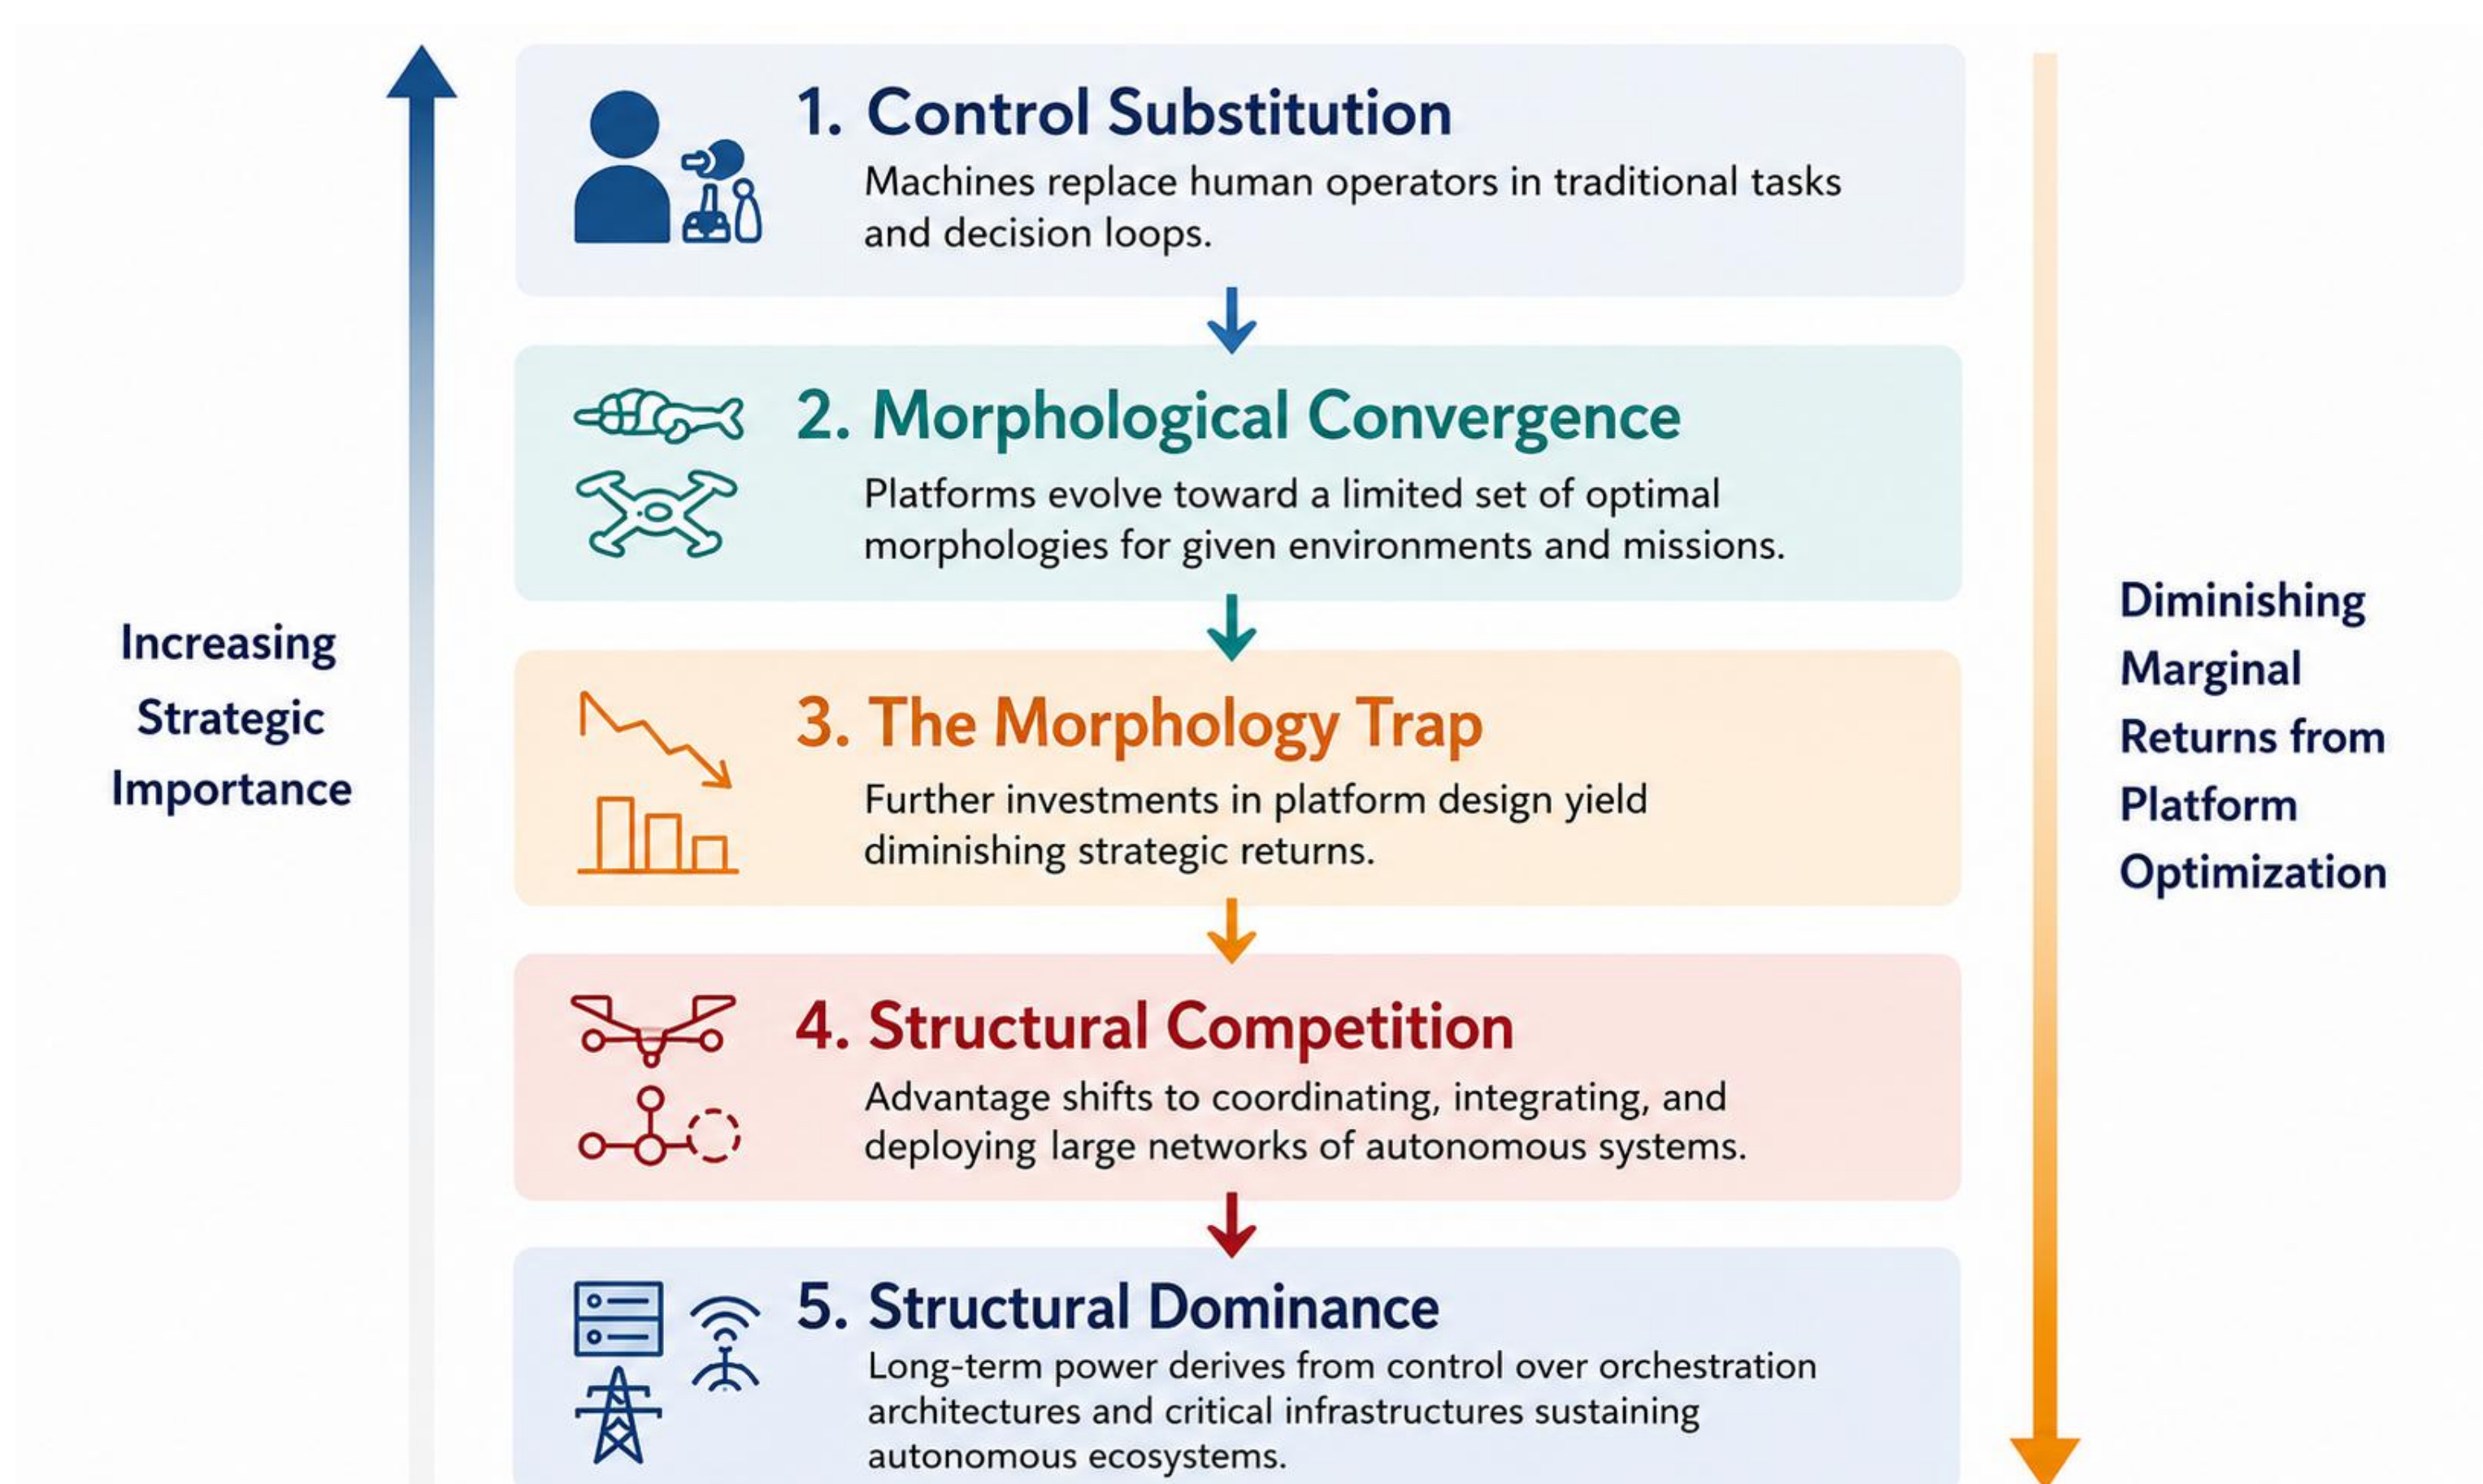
Increasing Strategic Importance

1. Control Substitution

Machines replace human operators in traditional tasks and decision loops.

2. Morphological Convergence

Platforms evolve toward a limited set of optimal morphologies for given environments and missions.

3. The Morphology Trap

Further investments in platform design yield diminishing strategic returns.

4. Structural Competition

Advantage shifts to coordinating, integrating, and deploying large networks of autonomous systems.

5. Structural Dominance

Long-term power derives from control over orchestration architectures and critical infrastructures sustaining autonomous ecosystems.

Diminishing Marginal Returns from Platform Optimization